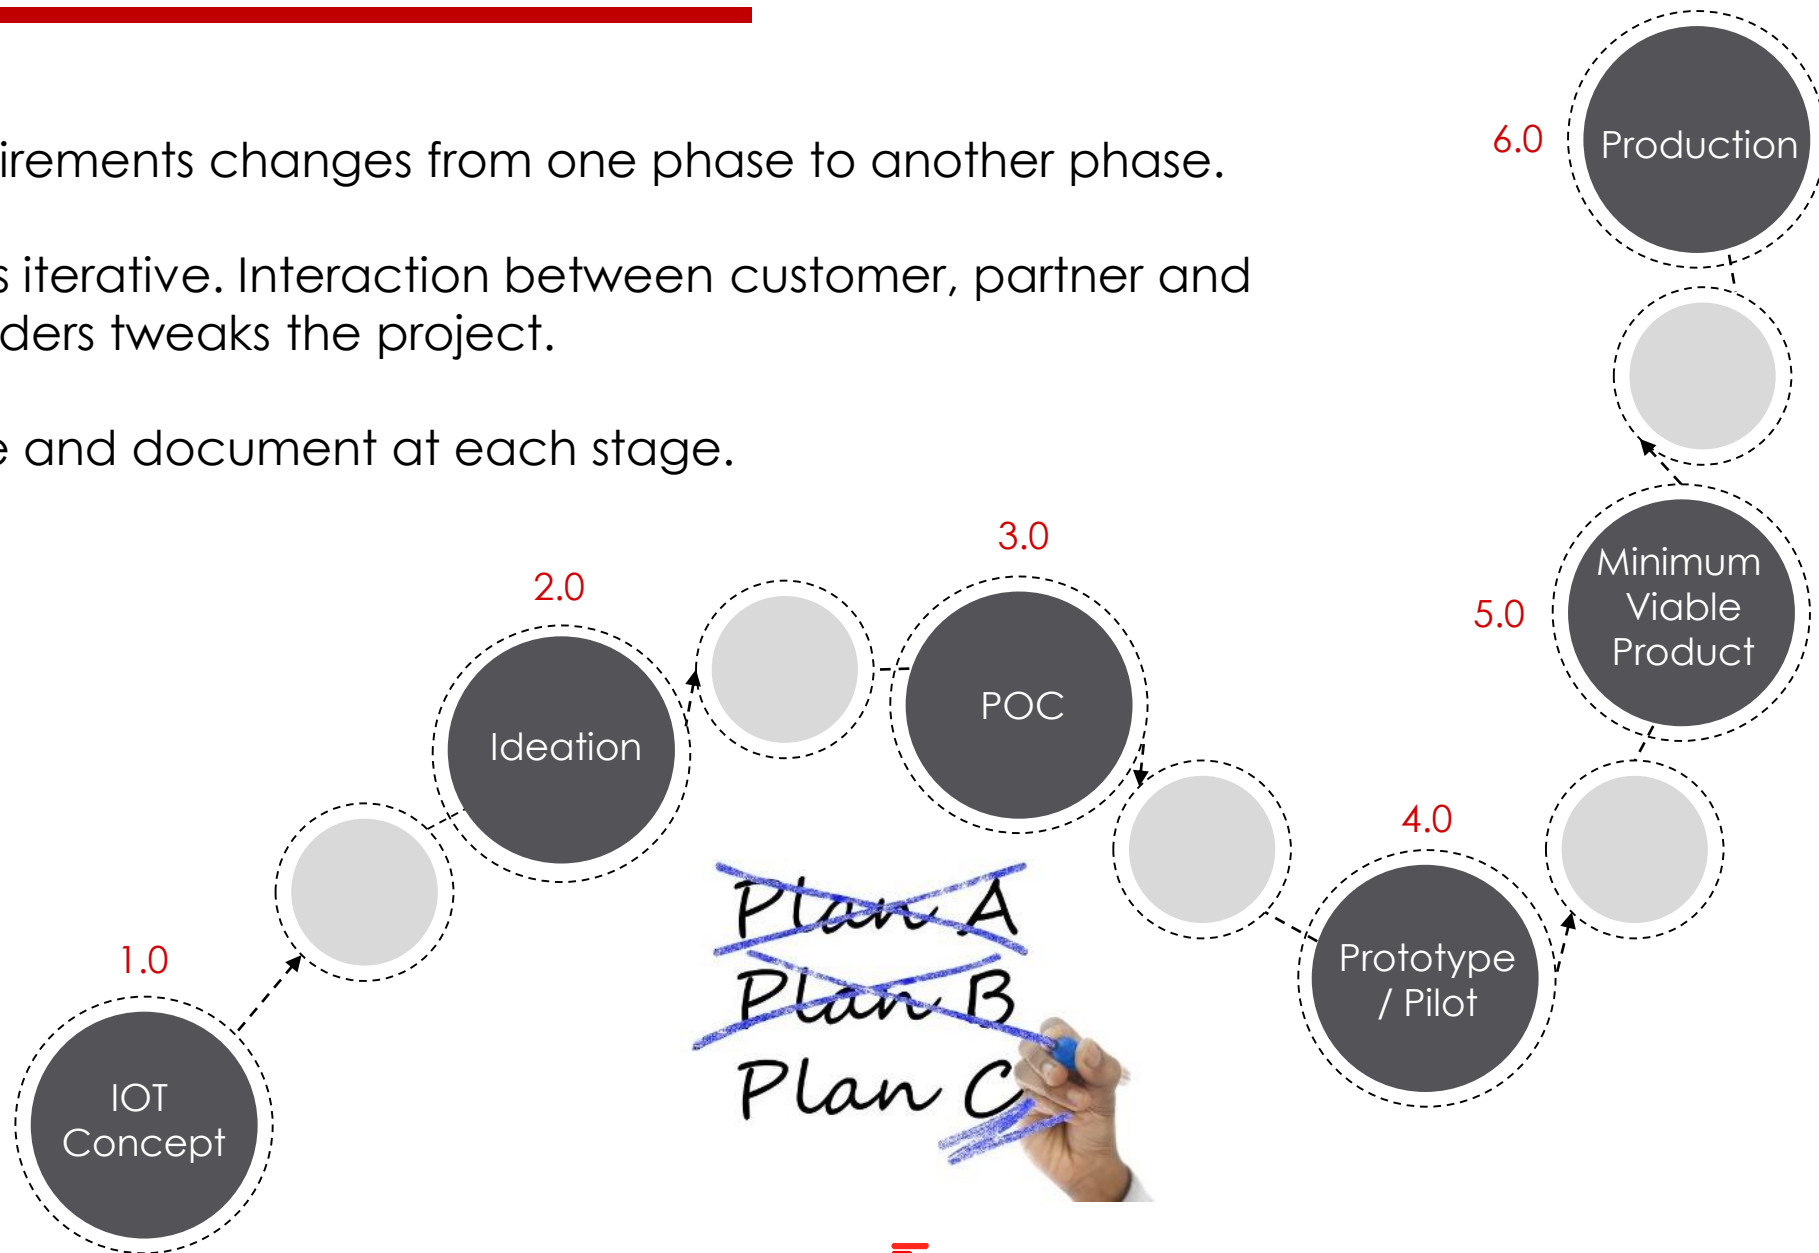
irements changes from one phase to another phase.

s iterative. Interaction between customer, partner and ders tweaks the project.

e and document at each stage.

6.0
Production

5.0
Minimum Viable Product

3.0
POC

2.0
Ideation

4.0
Prototype / Pilot

1.0
IOT Concept

Plan A
Plan B
Plan C